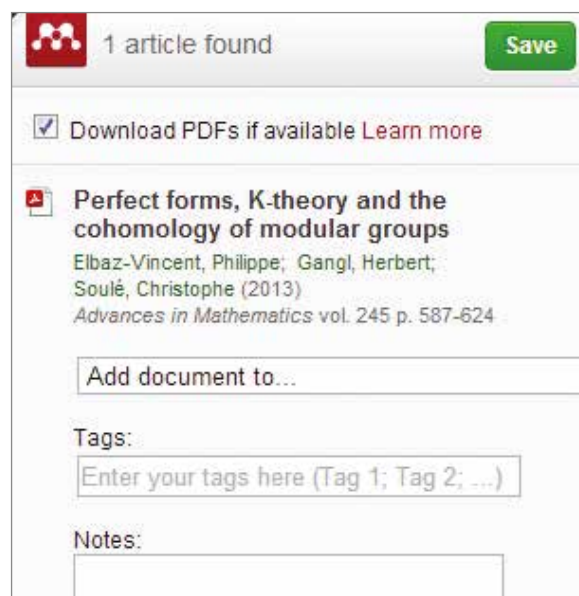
1 article found

Save

Download PDFs if available Learn more

Perfect forms, K-theory and the cohomology of modular groups

Elbaz-Vincent, Philippe; Gangl, Herbert; Soulé, Christophe (2013)
Advances in Mathematics vol. 245 p. 587-624

Add document to...

Tags:

Enter your tags here (Tag 1; Tag 2; ...)

Notes: